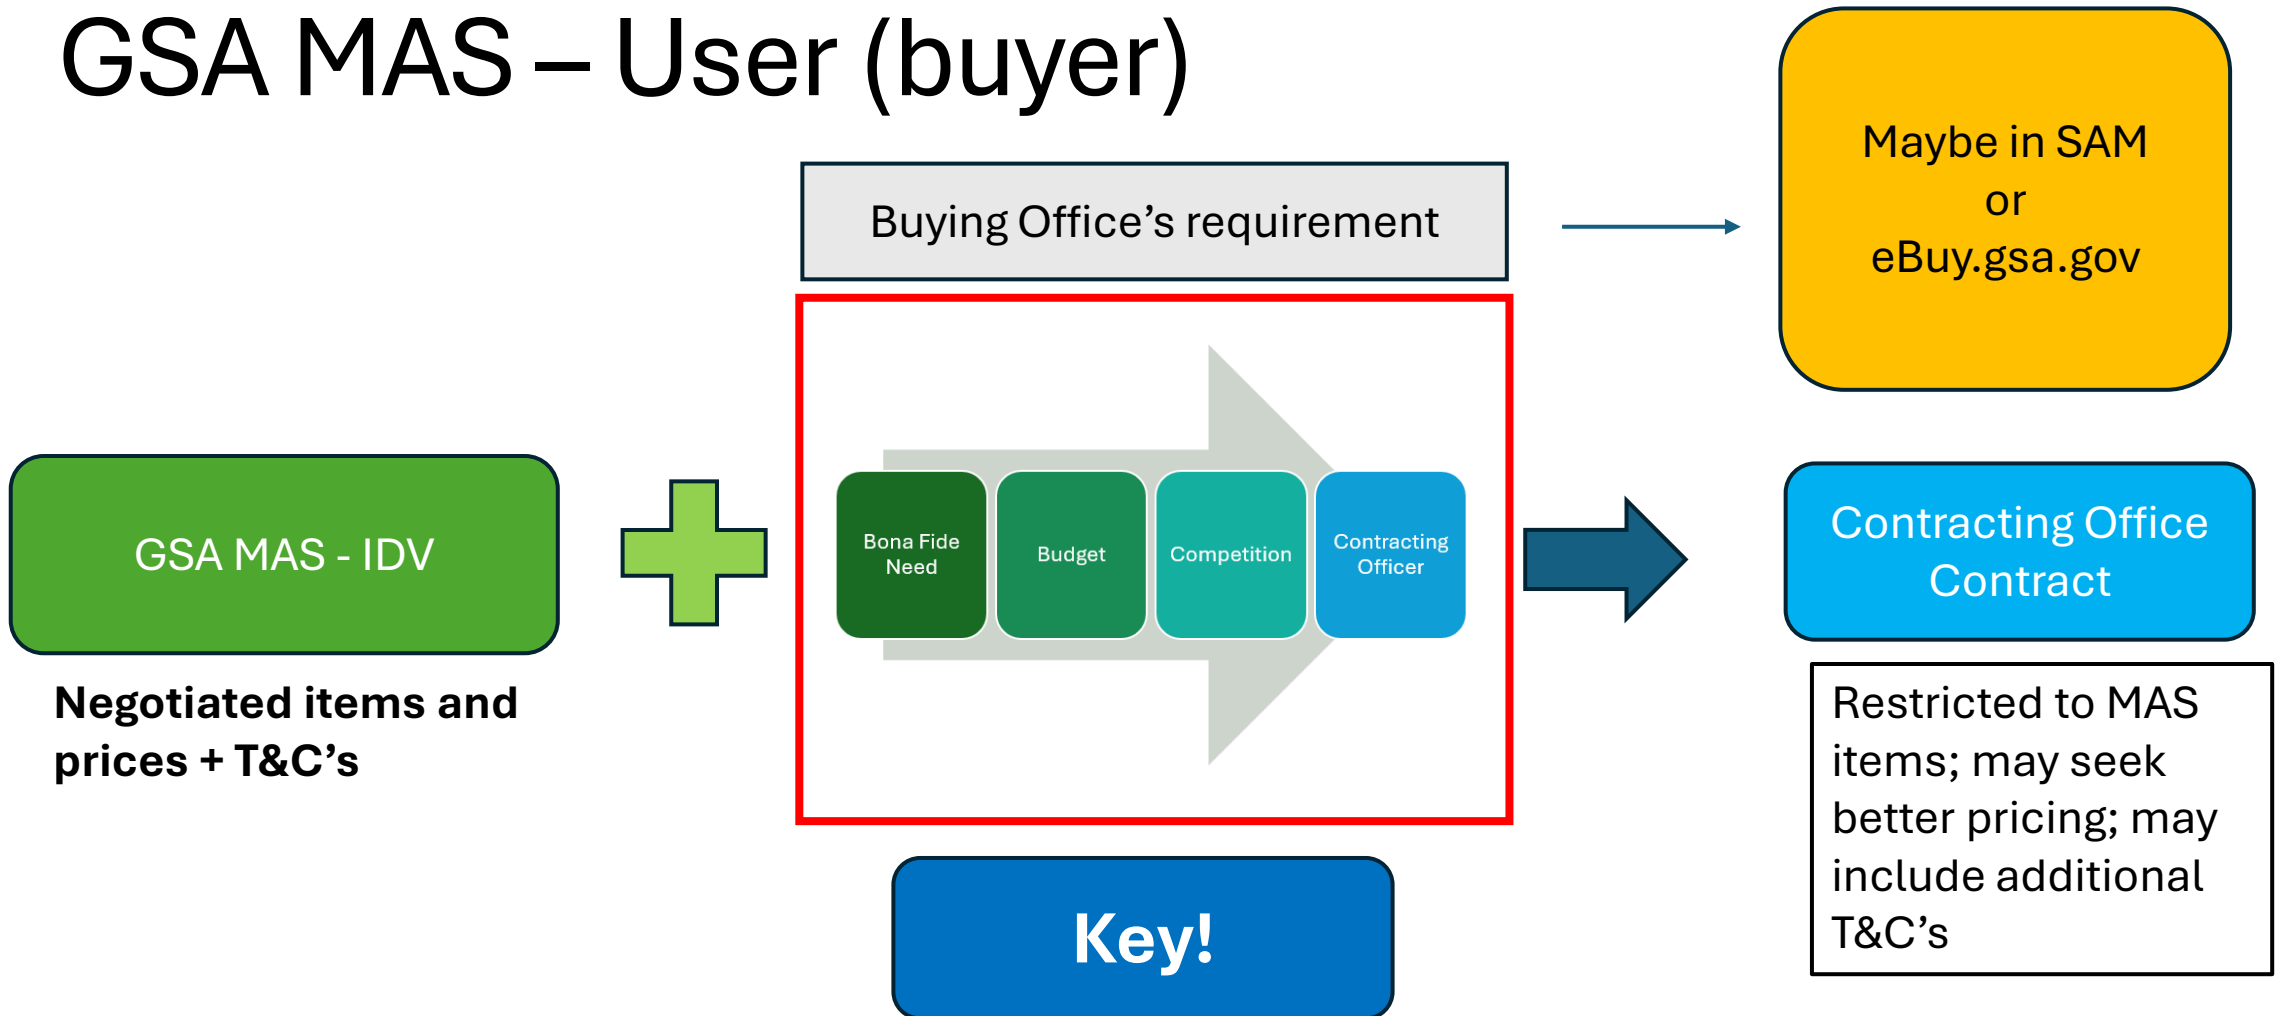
GSA MAS – User (buyer)

Buying Office’s requirement

Maybe in SAM
or
eBuy.gsa.gov

GSA MAS - IDV

Negotiated items and prices + T&C’s

Bona Fide Need

Budget

Competition

Contracting Officer

Contracting Office Contract

Restricted to MAS items; may seek better pricing; may include additional T&C’s

Key!